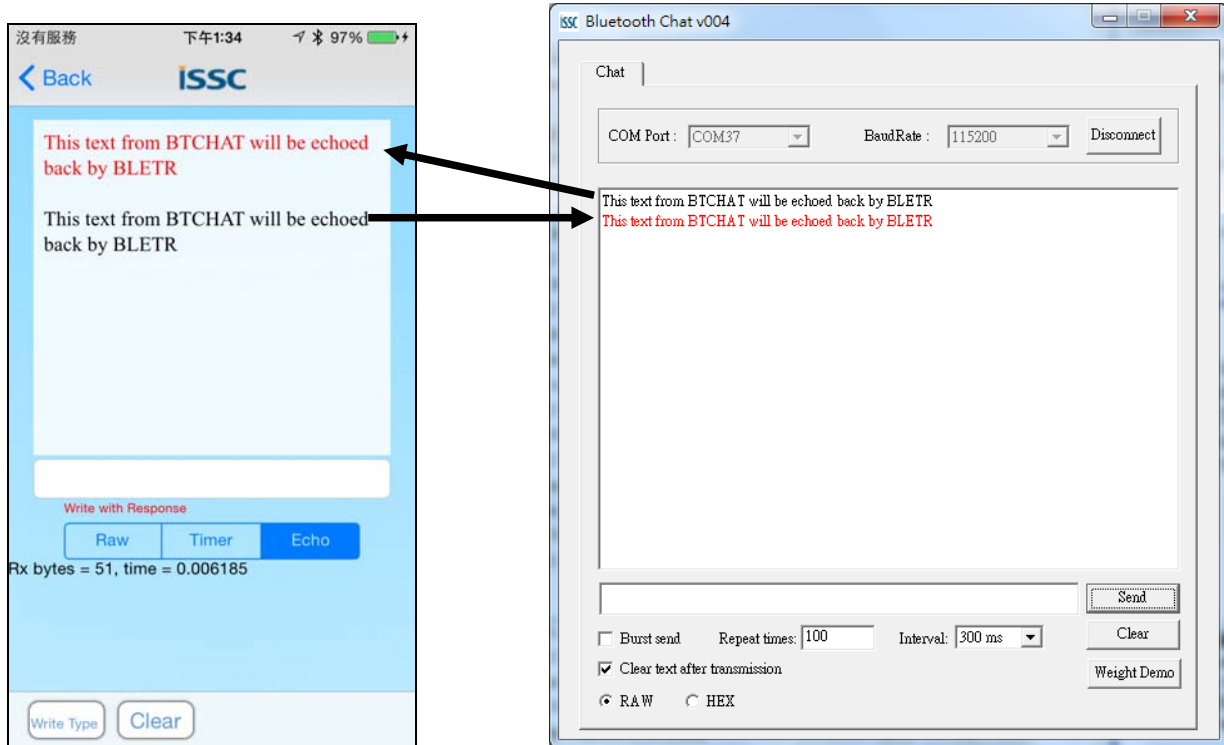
沒有服務 下午1:34 97%

Back
ISSC

This text from BTCHAT will be echoed back by BLETR

This text from BTCHAT will be echoed back by BLETR

Write with Response

Raw
Timer
Echo

Rx bytes = 51, time = 0.006185

Write Type
Clear

ISSC Bluetooth Chat v004

Chat

COM Port : COM37
BaudRate : 115200
Disconnect

This text from BTCHAT will be echoed back by BLETR
This text from BTCHAT will be echoed back by BLETR

Send
Burst send
Repeat times: 100
Interval: 300 ms
Clear
Clear text after transmission
Weight Demo
RAW
HEX